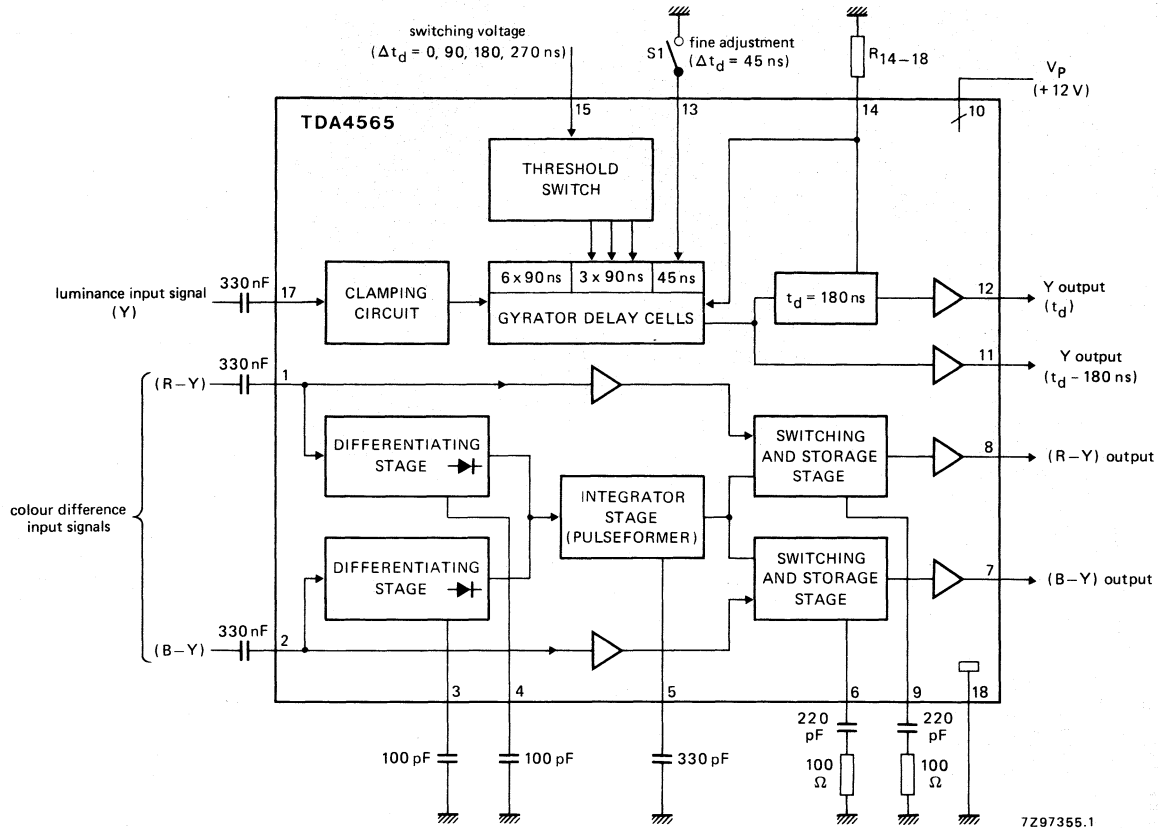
switching voltage
($\Delta t_d$ = 0, 90, 180, 270 ns)

S1

fine adjustment
($\Delta t_d$ = 45 ns)

$R_{14-18}$

$V_P$
(+ 12 V)

TDA4565

15

13

14

10

THRESHOLD SWITCH

6 x 90 ns

3 x 90 ns

45 ns

GYRATOR DELAY CELLS

$t_d$ = 180 ns

luminance input signal
(Y)

330 nF

17

CLAMPING CIRCUIT

12

Y output
($t_d$)

11

Y output
($t_d$ – 180 ns)

330 nF

(R – Y)

1

colour difference input signals

DIFFERENTIATING STAGE

INTEGRATOR STAGE
(PULSEFORMER)

SWITCHING AND STORAGE STAGE

8

(R – Y) output

DIFFERENTIATING STAGE

SWITCHING AND STORAGE STAGE

7

(B – Y) output

330 nF

(B – Y)

2

3

4

5

6

9

18

100 pF

100 pF

330 pF

220 pF

100 Ω

220 pF

100 Ω

7Z97355.1